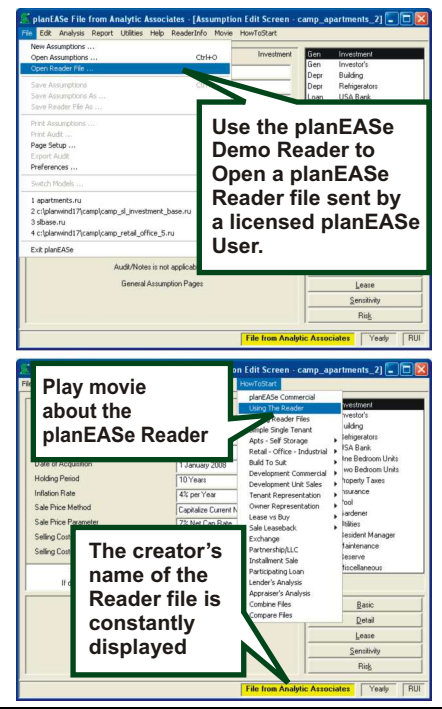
planEASe File from Analytic Associates - [Assumption Edit Screen - camp_apartments_2]

File Edit Analysis Report Utilities Help ReaderInfo Movie HowToStart

New Assumptions ...
Open Assumptions ... Ctrl+O
Open Reader File ...
Save Assumptions
Save Assumptions As ...
Save Reader File As ...
Print Assumptions ...
Print Audit ...
Page Setup ...
Export Audit
Preferences ...
Switch Models ...
1 apartments.ru
2 c:\planwind17\camp\camp_sl_investment_base.ru
3 albase.ru
4 c:\planwind17\camp\camp_retail_office_5.ru
Exit planEASe

Investment

| | |
|---|---|
| Gen | Investment |
| Gen | Investor's |
| Depr | Building |
| Depr | Refrigerators |
| Loan | USA Bank |

Use the planEASe Demo Reader to Open a planEASe Reader file sent by a licensed planEASe User.

Audit/Notes is not applicab

General Assumption Pages

Lease
Sensitivity
Risk

File from Analytic Associates | Yearly | RUI

on Edit Screen - camp_apartments_2]

HowToStart

Play movie about the planEASe Reader

planEASe Commercial
Using The Reader
Reader Files
Single Single Tenant
Apts - Self Storage
Retail - Office - Industrial
Build To Suit
Development Commercial
Development Unit Sales
Tenant Representation
Owner Representation
Lease vs Buy
Sale Leaseback
Exchange
Partnership/LLC
Installment Sale
Participating Loan
Lender's Analysis
Appraiser's Analysis
Combine Files
Compare Files

Investment
Investor's
Building
Refrigerators
USA Bank
One Bedroom Units
Two Bedroom Units
Property Taxes
Insurance
Pool
Gardener
Utilities
Resident Manager
Maintenance
Reserve
Miscellaneous

Date of Acquisition | 1 January 2008
Holding Period | 10 Years
Inflation Rate | 4% per Year
Sale Price Method | Capitalize Current N
Sale Price Parameter | 7% Net Cap Rate
Selling Cost
Selling Cost

The creator's name of the Reader file is constantly displayed

If c

Basic
Detail
Lease
Sensitivity
Risk

File from Analytic Associates | Yearly | RUI